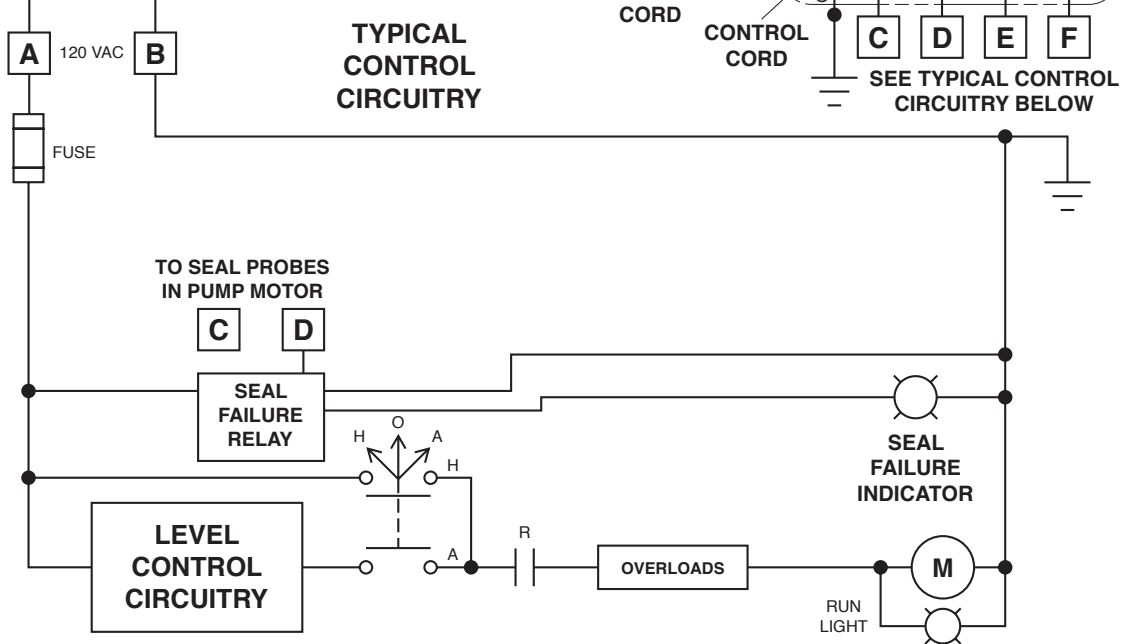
CORD

CONTROL CORD

C D E F

SEE TYPICAL CONTROL CIRCUITRY BELOW

A 120 VAC B

TYPICAL CONTROL CIRCUITRY

FUSE

TO SEAL PROBES IN PUMP MOTOR

C D

SEAL FAILURE RELAY

H O A

H

SEAL FAILURE INDICATOR

LEVEL CONTROL CIRCUITRY

A

R

OVERLOADS

M

RUN LIGHT